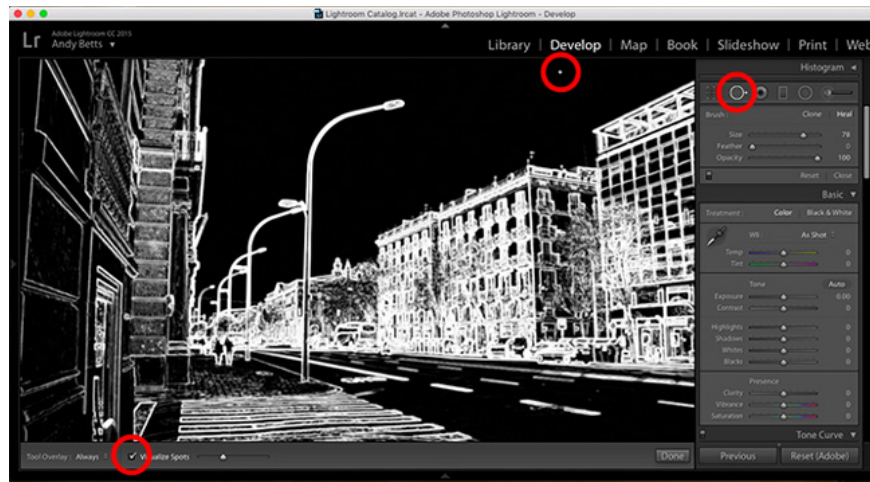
Lightroom Catalog.lrcat - Adobe Photoshop Lightroom - Develop

Lr Adobe Lightroom CC 2015
Andy Betts ▾

Library | Develop | Map | Book | Slideshow | Print | Web

Histogram ◂

Brush : Clone Heal
Size 78
Feather 0
Opacity 100
Reset Close

Basic ▾
Treatment : Color Black & White
WB : As Shot
Temp 0
Tint 0
Tone Auto
Exposure 0.00
Contrast 0
Highlights 0
Shadows 0
Whites 0
Blacks 0
Presence
Clarity 0
Vibrance 0
Saturation 0

Tone Curve ▾

Tool Overlay : Always
Visualize Spots
Done
Previous Reset (Adobe)